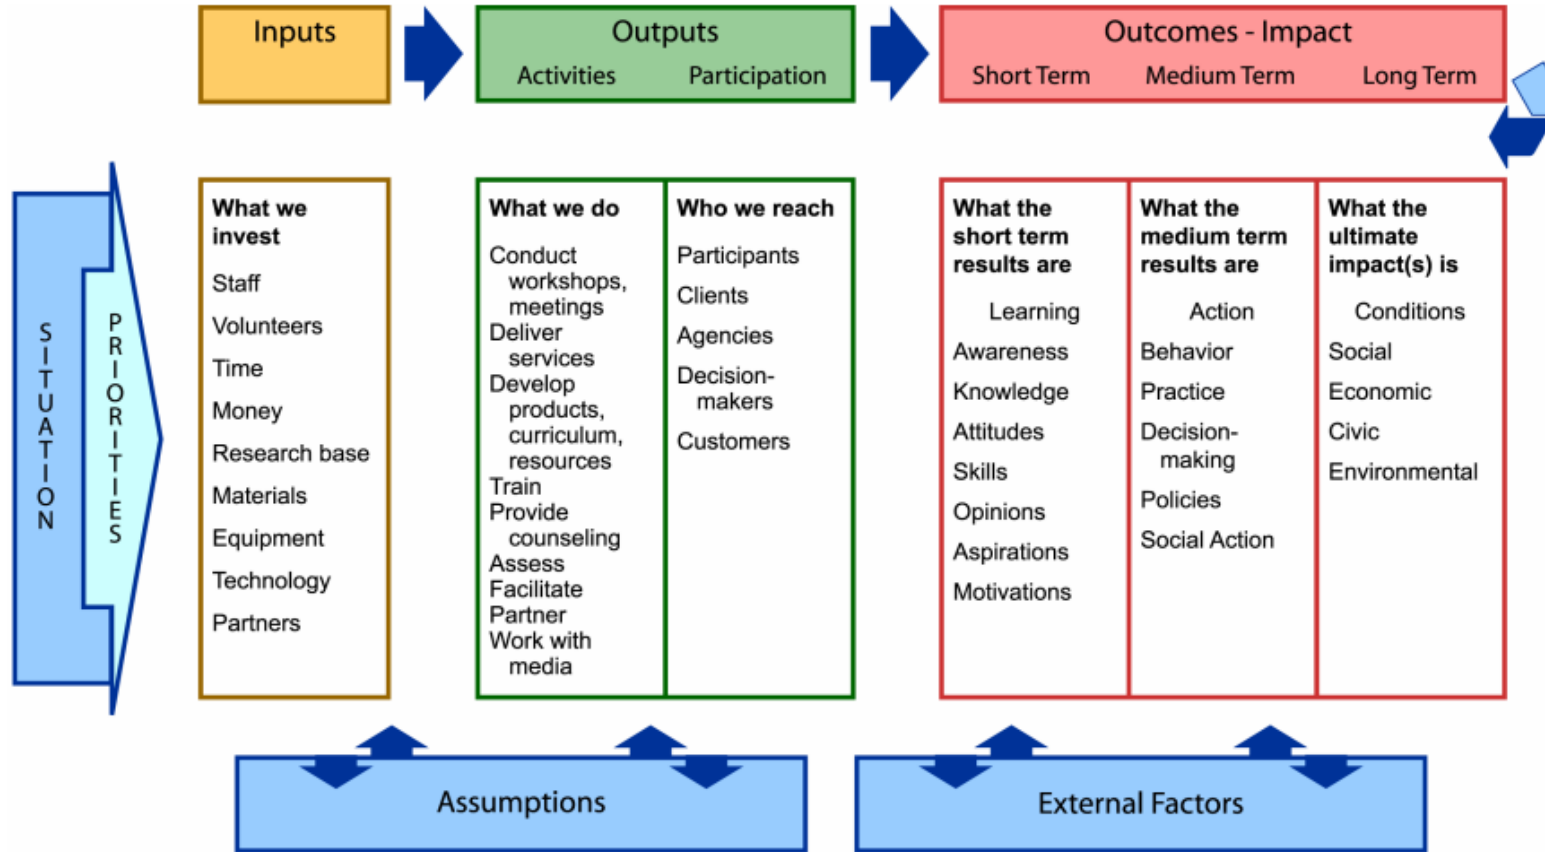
Inputs

Outputs
Activities Participation

Outcomes - Impact
Short Term Medium Term Long Term

SITUATION

PRIORITIES

What we invest
Staff
Volunteers
Time
Money
Research base
Materials
Equipment
Technology
Partners

What we do
Conduct workshops, meetings
Deliver services
Develop products, curriculum, resources
Train
Provide counseling
Assess
Facilitate
Partner
Work with media

Who we reach
Participants
Clients
Agencies
Decision-makers
Customers

What the short term results are
Learning
Awareness
Knowledge
Attitudes
Skills
Opinions
Aspirations
Motivations

What the medium term results are
Action
Behavior
Practice
Decision-making
Policies
Social Action

What the ultimate impact(s) is
Conditions
Social
Economic
Civic
Environmental

Assumptions

External Factors